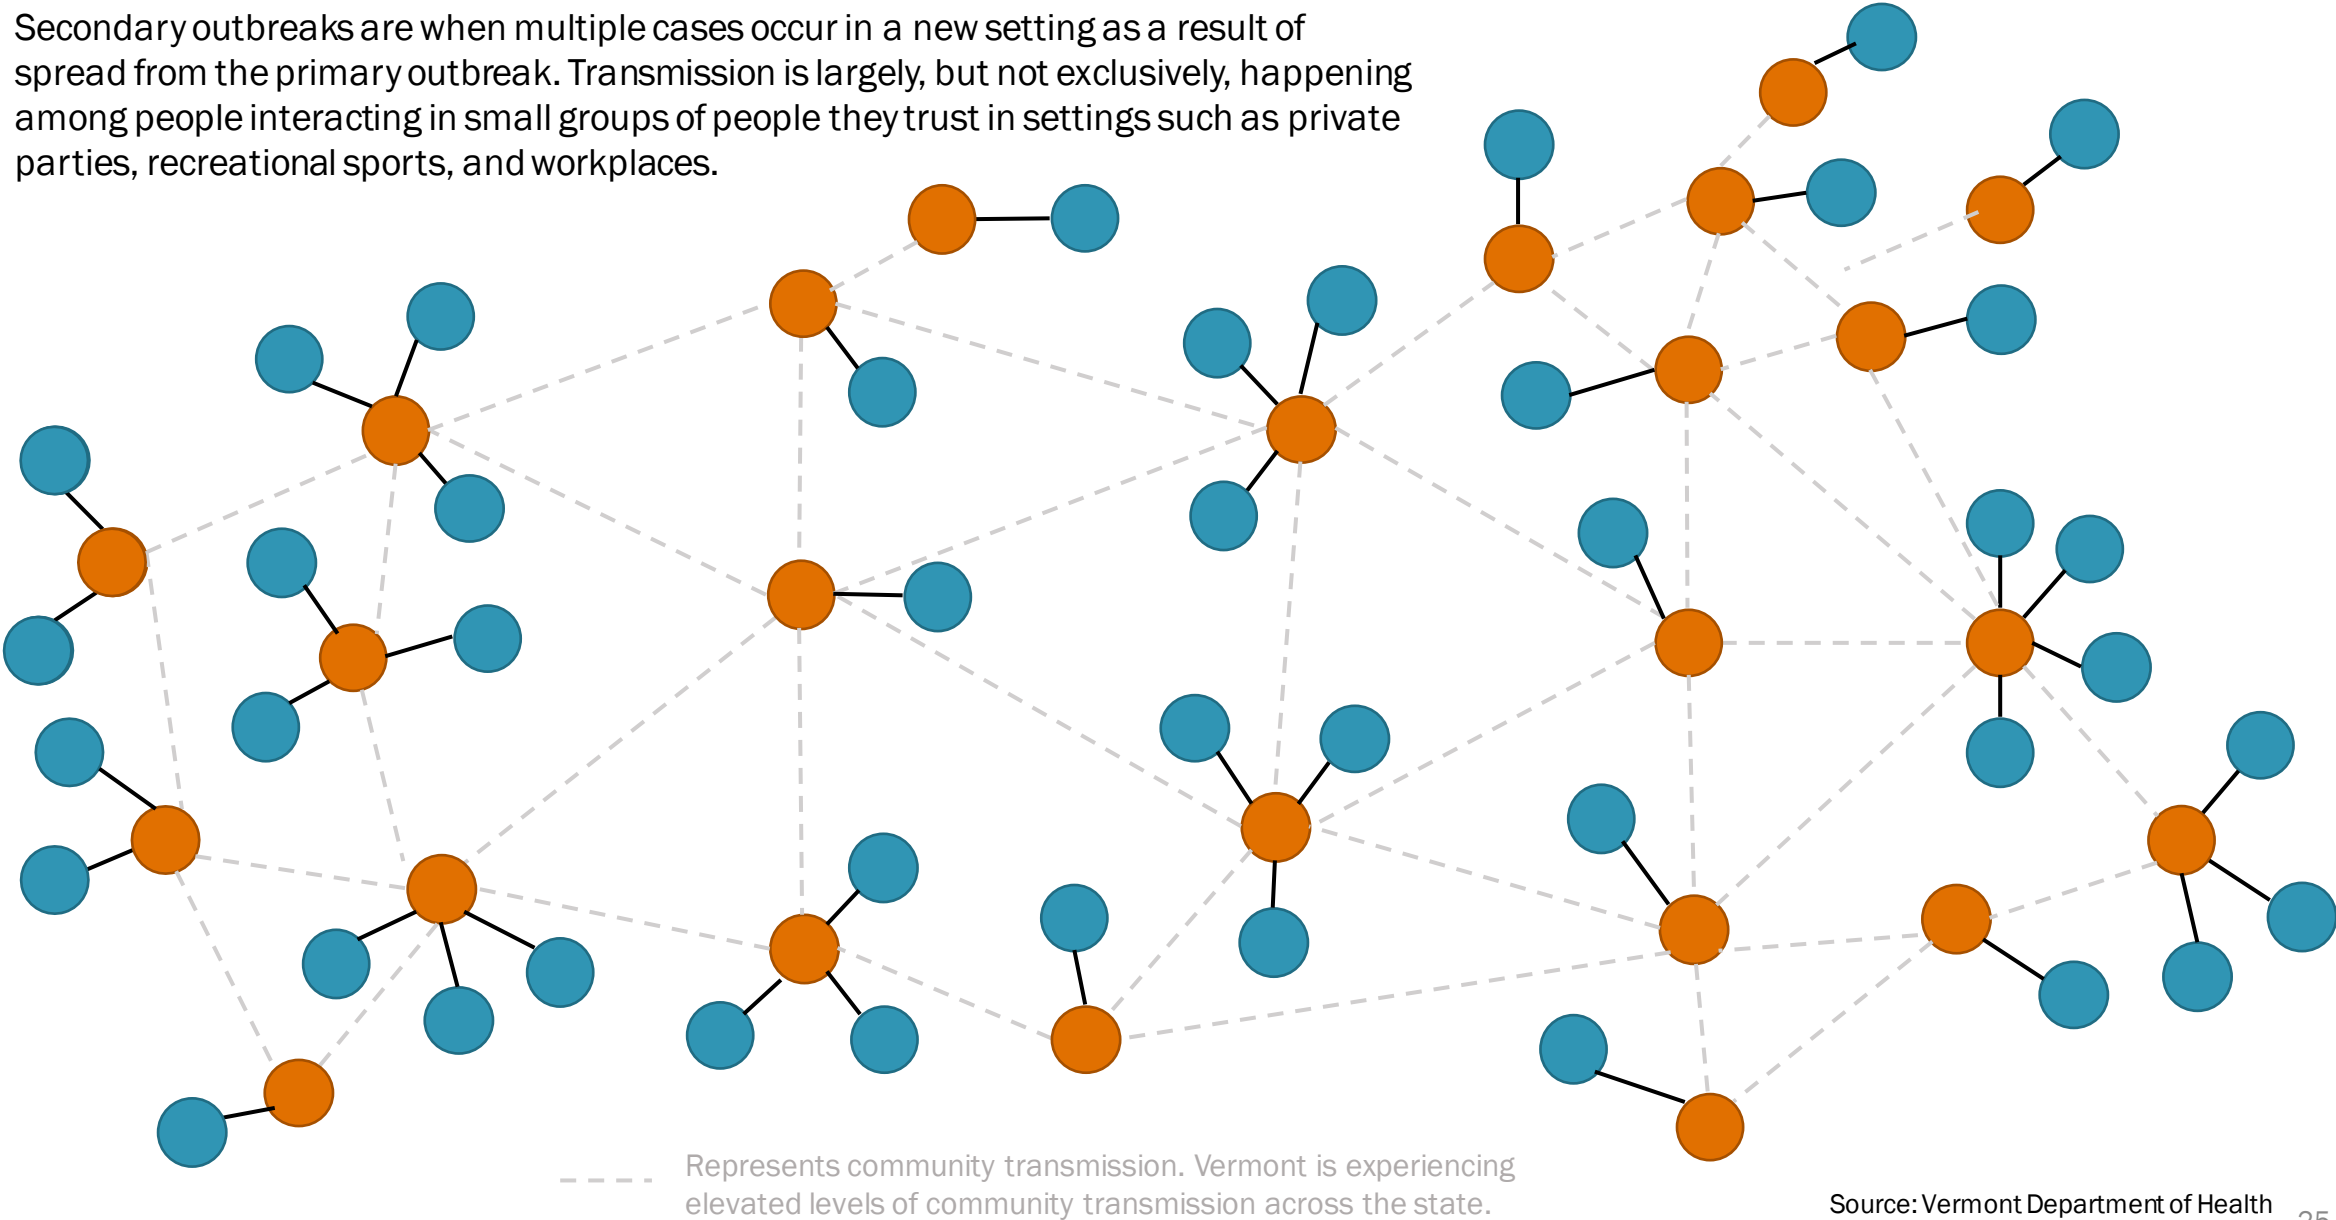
Secondary outbreaks are when multiple cases occur in a new setting as a result of spread from the primary outbreak. Transmission is largely, but not exclusively, happening among people interacting in small groups of people they trust in settings such as private parties, recreational sports, and workplaces.

Represents community transmission. Vermont is experiencing elevated levels of community transmission across the state.

Source: Vermont Department of Health

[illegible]